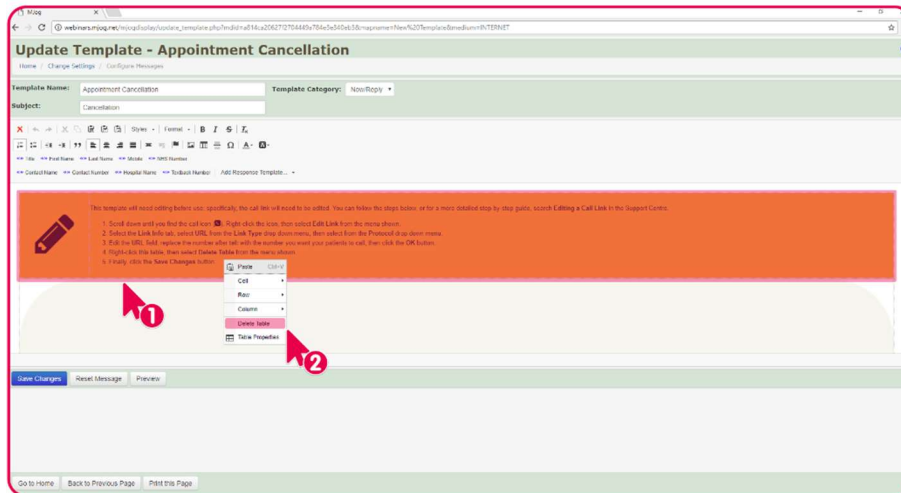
MJog

webinars.mjog.net/mjogdisplay/update_template.php?mdid=a814ca2062707f0445a784e3a340eb3&mapname=New%20Template&medium=INTERNET

Update Template - Appointment Cancellation

Home / Change Settings / Configure Messages

Template Name: Appointment Cancellation

Template Category: Now/Reply

Subject: Cancellation

Styles Format B I S $T_x$

<< Title << First Name << Last Name << Mobile << NHS Number

<< Contact Name << Contact Number << Hospital Name << Textback Number Add Response Template...

This template will need editing before use; specifically, the call link will need to be edited. You can follow the steps below, or for a more detailed step by step guide, search Editing a Call Link in the Support Centre.

1. Scroll down until you find the call icon. Right click the icon, then select Edit Link from the menu shown.
2. Select the Link Info tab, select URL from the Link Type drop down menu, then select from the Protocol drop down menu.
3. Edit the URL field, replace the number after tel: with the number you want your patients to call, then click the OK button.
4. Right-click this table, then select Delete Table from the menu shown.
5. Finally, click the Save Changes button.

Paste Ctrl+V
Cell
Row
Column
Delete Table
Table Properties

1
2

Save Changes Reset Message Preview

Go to Home Back to Previous Page Print this Page